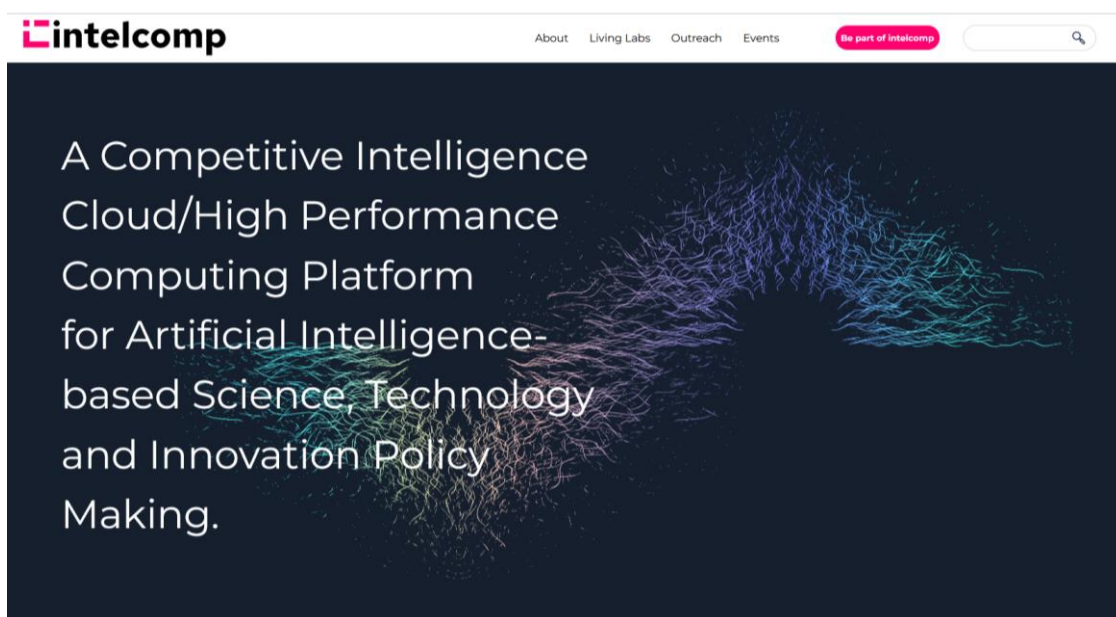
intelcomp

About Living Labs Outreach Events Be part of intelcomp

A Competitive Intelligence Cloud/High Performance Computing Platform for Artificial Intelligence-based Science, Technology and Innovation Policy Making.